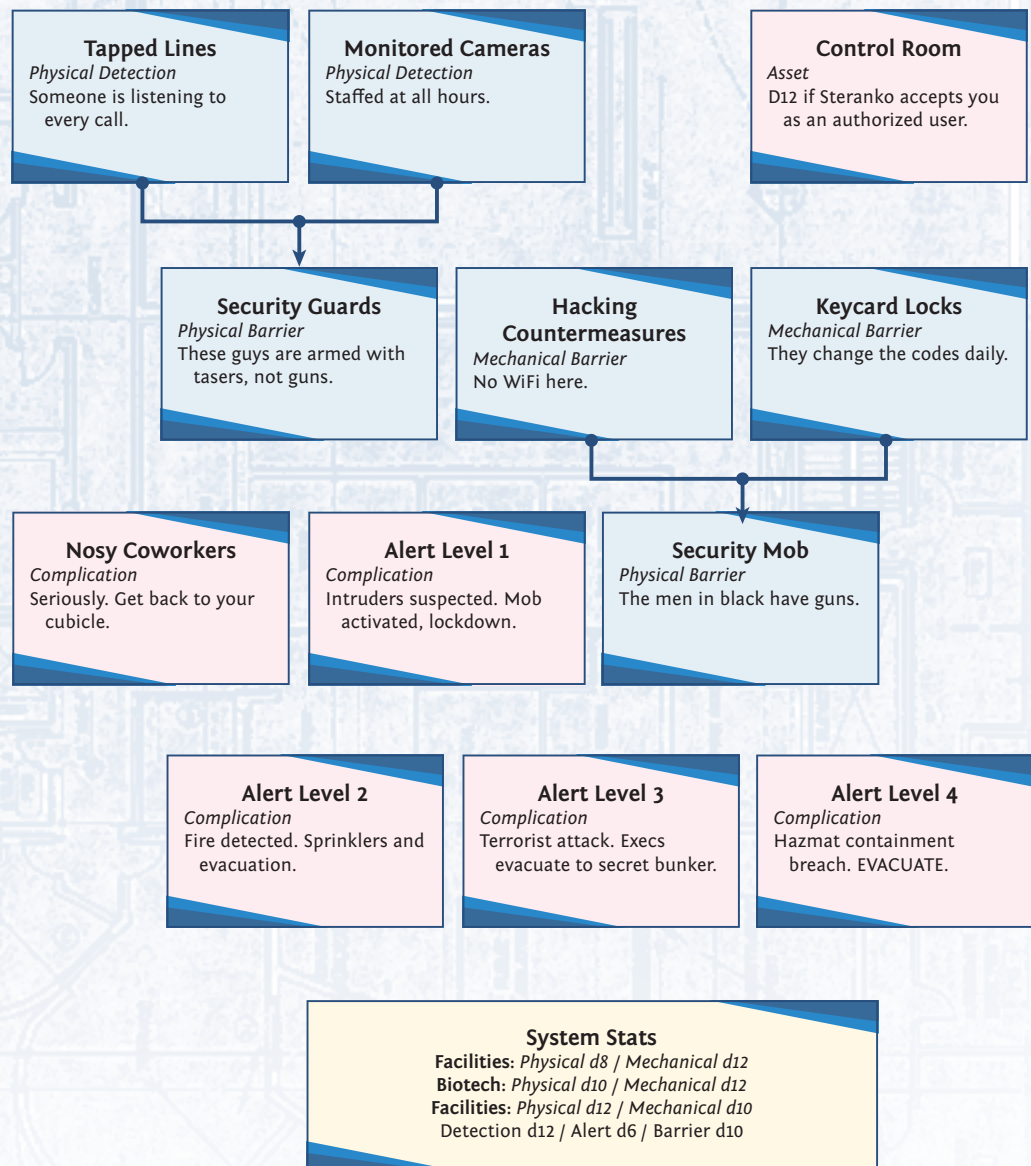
Tapped Lines
*Physical Detection*
Someone is listening to every call.

Monitored Cameras
*Physical Detection*
Staffed at all hours.

Control Room
*Asset*
D12 if Steranko accepts you as an authorized user.

Security Guards
*Physical Barrier*
These guys are armed with tasers, not guns.

Hacking Countermeasures
*Mechanical Barrier*
No WiFi here.

Keycard Locks
*Mechanical Barrier*
They change the codes daily.

Nosy Coworkers
*Complication*
Seriously. Get back to your cubicle.

Alert Level 1
*Complication*
Intruders suspected. Mob activated, lockdown.

Security Mob
*Physical Barrier*
The men in black have guns.

Alert Level 2
*Complication*
Fire detected. Sprinklers and evacuation.

Alert Level 3
*Complication*
Terrorist attack. Execs evacuate to secret bunker.

Alert Level 4
*Complication*
Hazmat containment breach. EVACUATE.

System Stats
**Facilities:** *Physical d8* / *Mechanical d12*
**Biotech:** *Physical d10* / *Mechanical d12*
**Facilities:** *Physical d12* / *Mechanical d10*
Detection d12 / Alert d6 / Barrier d10